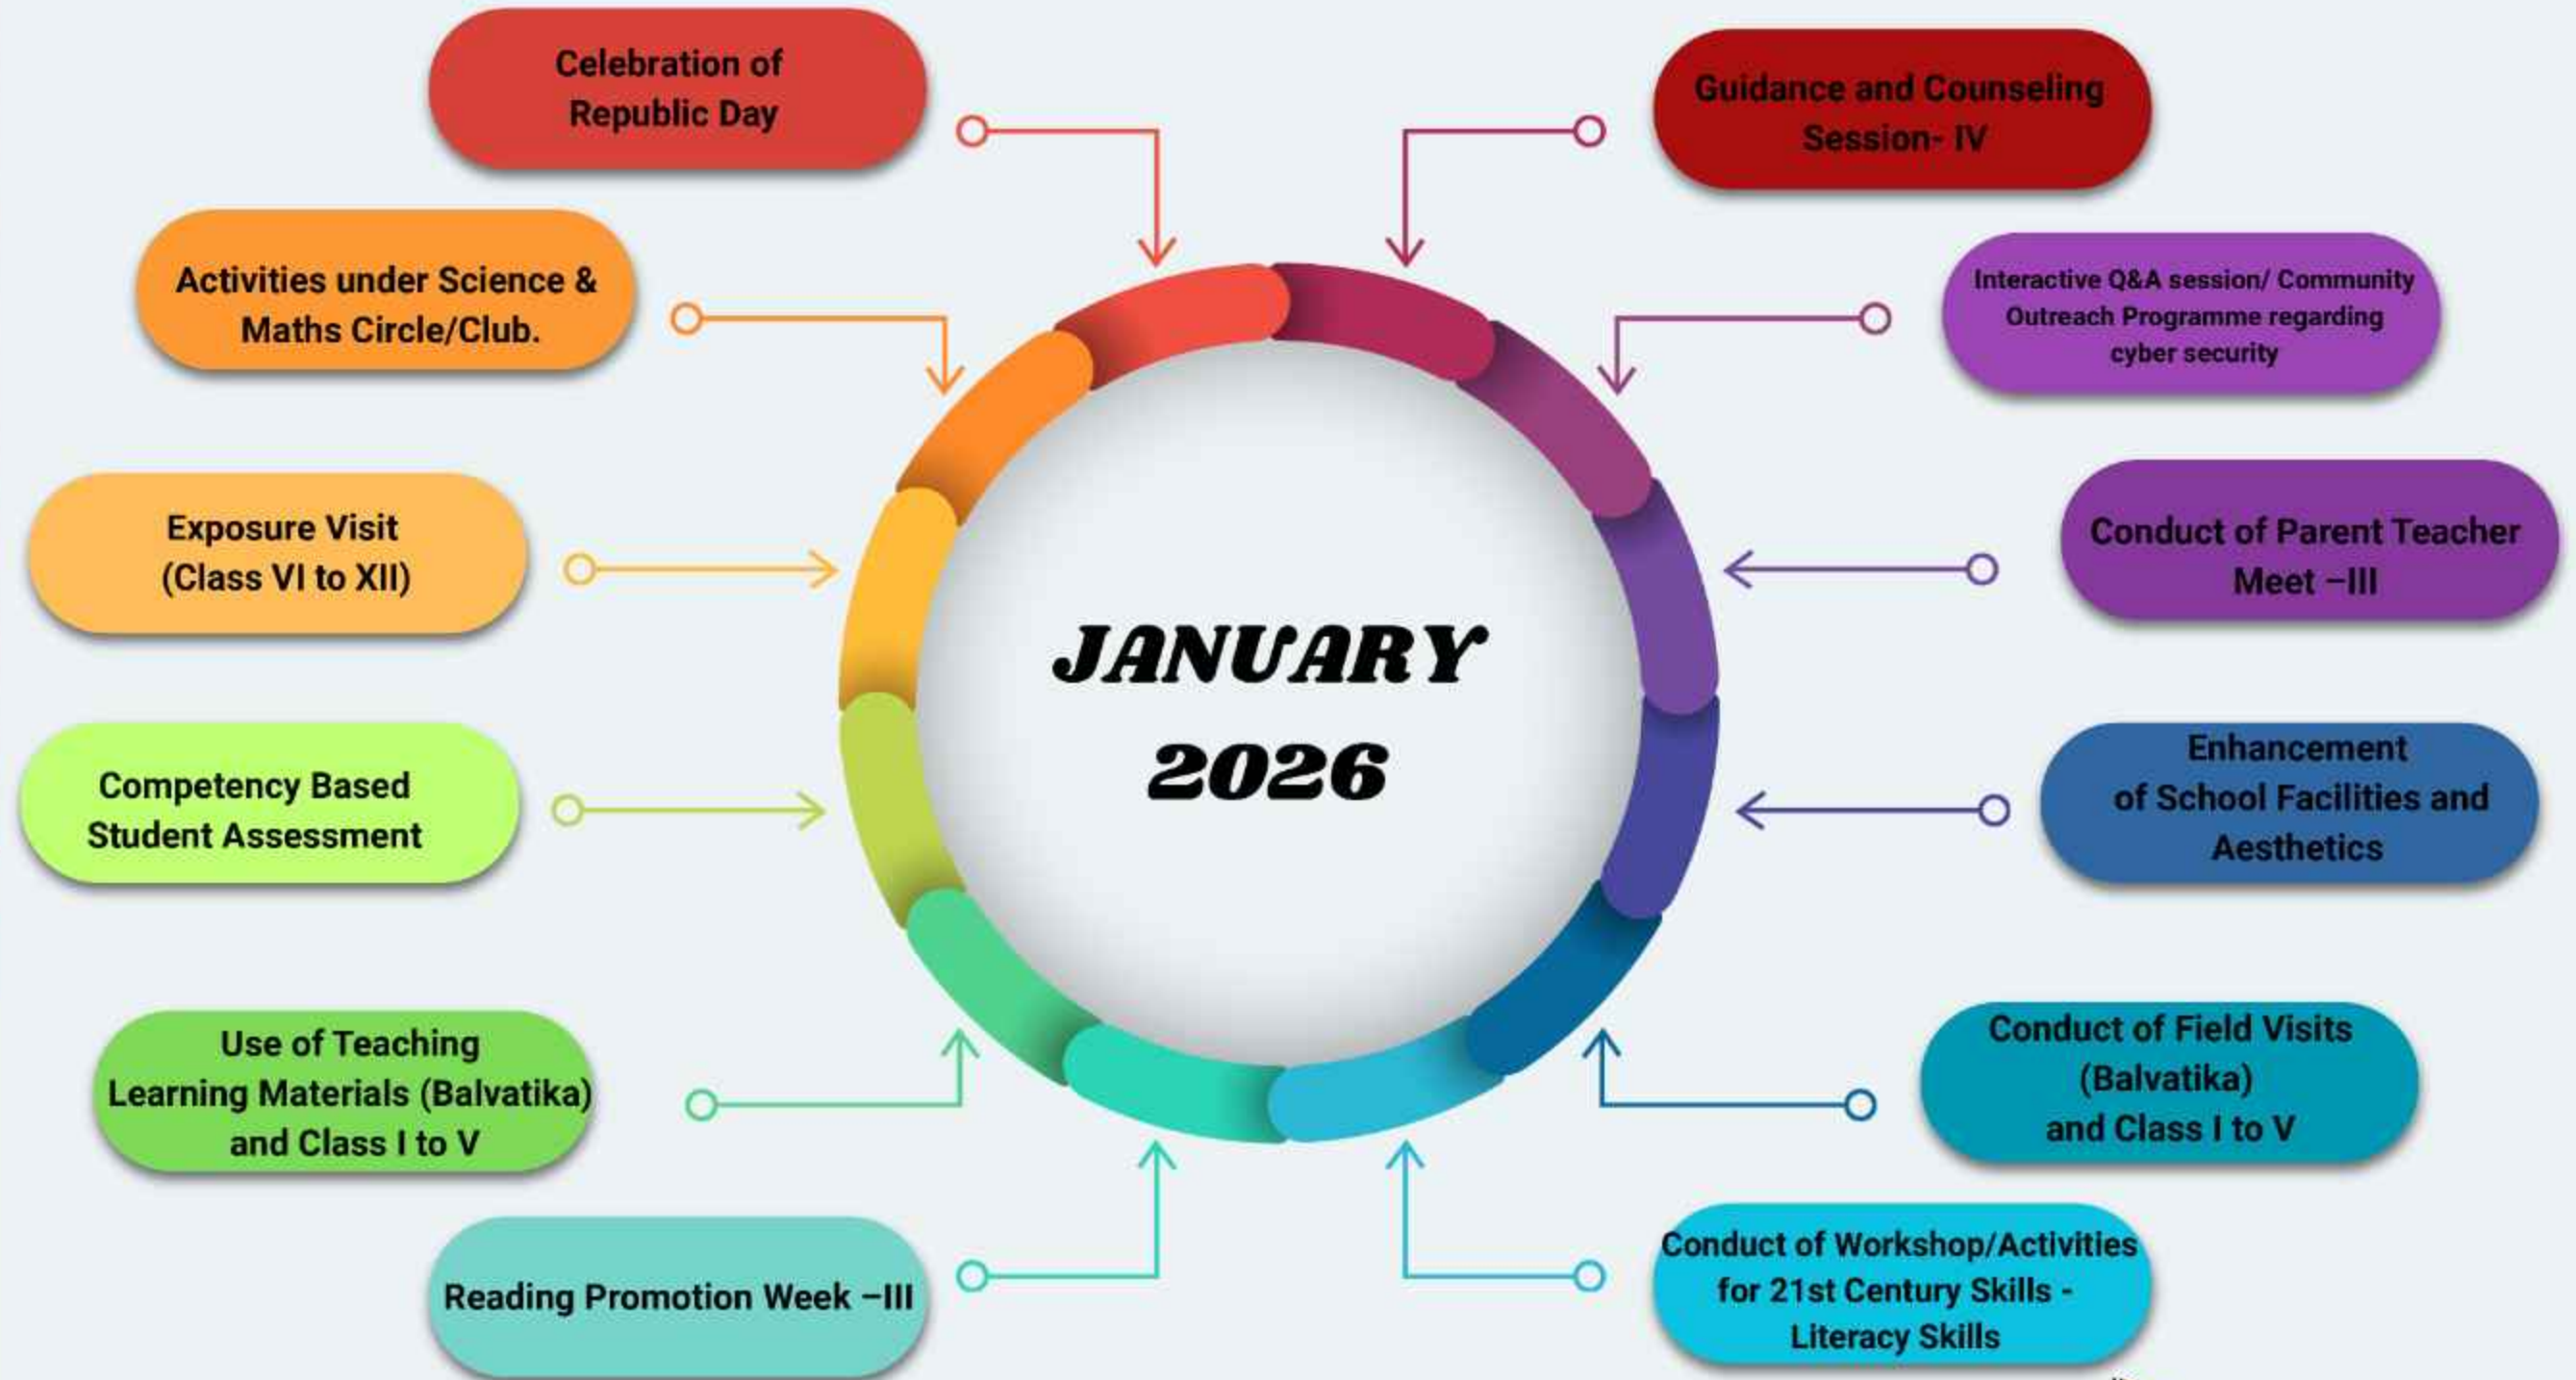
JANUARY 2026

Celebration of Republic Day

Guidance and Counseling Session- IV

Activities under Science & Maths Circle/Club.

Interactive Q&A session/ Community Outreach Programme regarding cyber security

Exposure Visit (Class VI to XII)

Conduct of Parent Teacher Meet –III

Competency Based Student Assessment

Enhancement of School Facilities and Aesthetics

Use of Teaching Learning Materials (Balvatika) and Class I to V

Conduct of Field Visits (Balvatika) and Class I to V

Reading Promotion Week –III

Conduct of Workshop/Activities for 21st Century Skills - Literacy Skills